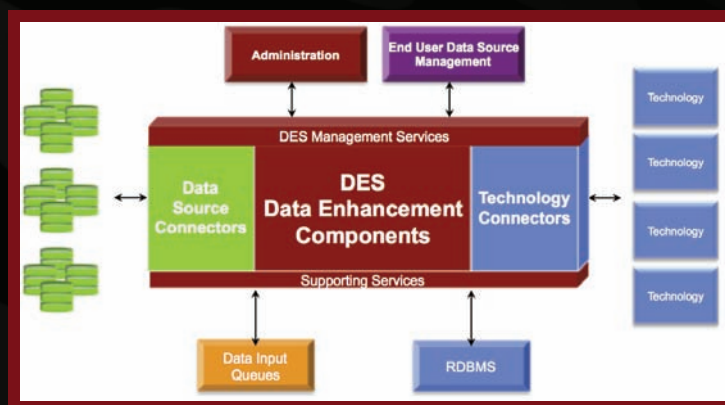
Administration

End User Data Source Management

DES Management Services

Data Source Connectors

DES
Data Enhancement Components

Technology Connectors

Supporting Services

Technology

Technology

Technology

Technology

Data Input Queues

RDBMS